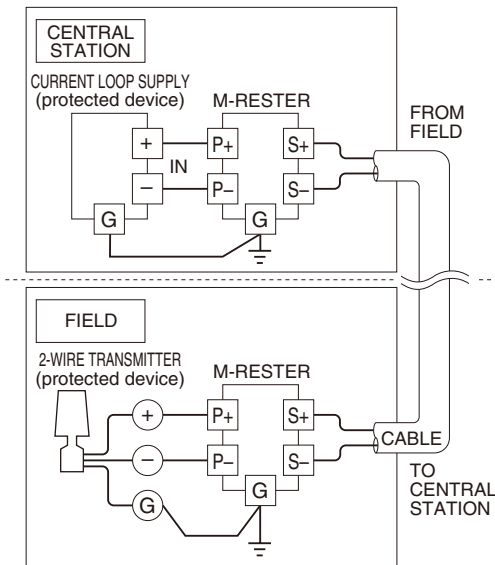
CENTRAL STATION

CURRENT LOOP SUPPLY (protected device)

M-RESTER

+

IN

−

G

P+

P−

G

S+

S−

FROM FIELD

FIELD

2-WIRE TRANSMITTER (protected device)

M-RESTER

+

−

G

P+

P−

G

S+

S−

CABLE

TO CENTRAL STATION